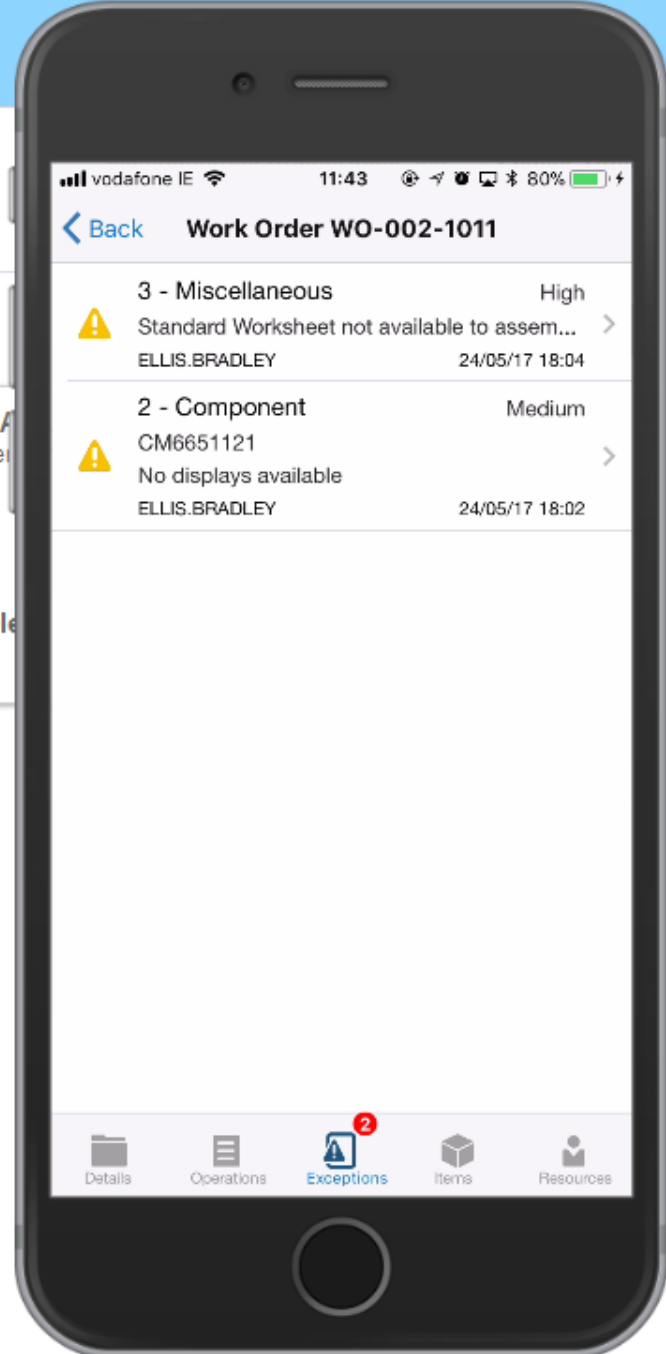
vodafone IE 11:43 80%

Back Work Order WO-002-1011

3 - Miscellaneous High
Standard Worksheet not available to assem...
ELLIS.BRADLEY 24/05/17 18:04

2 - Component Medium
CM6651121
No displays available
ELLIS.BRADLEY 24/05/17 18:02

Details Operations 2 Exceptions Items Resources